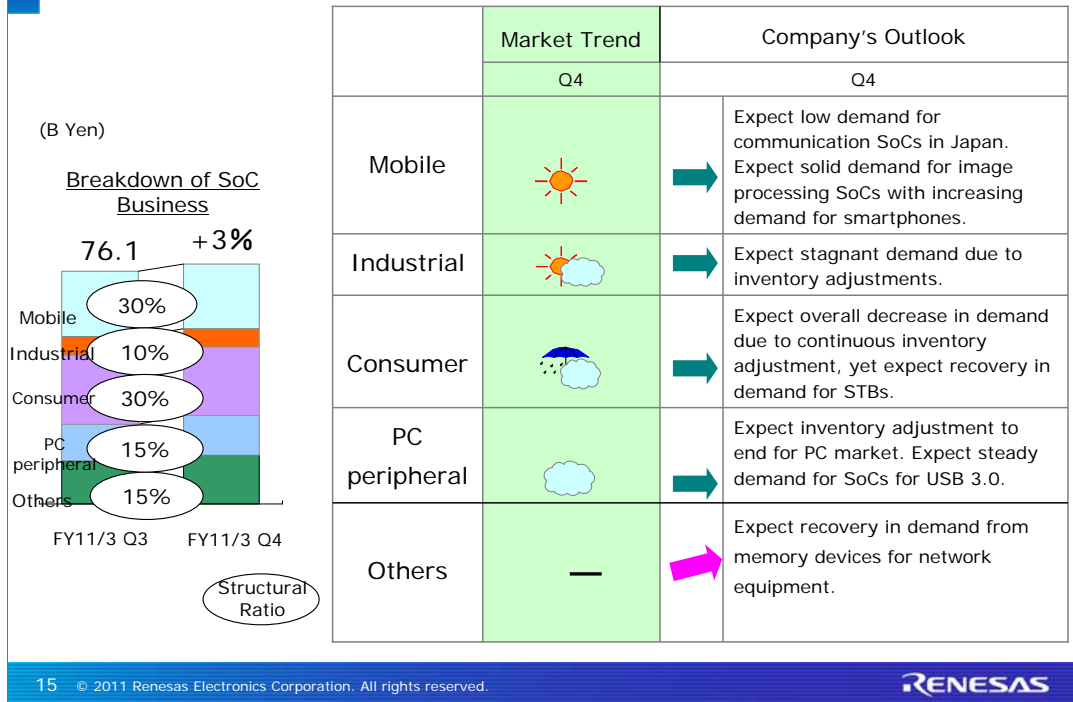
(B Yen)

Breakdown of SoC Business

76.1 +3%

Mobile 30%
Industrial 10%
Consumer 30%
PC peripheral 15%
Others 15%

FY11/3 Q3 FY11/3 Q4

Structural Ratio

| | Market Trend | | Company's Outlook |
|---|---|---|---|
| | Q4 | | Q4 |
| Mobile | | | Expect low demand for communication SoCs in Japan. Expect solid demand for image processing SoCs with increasing demand for smartphones. |
| Industrial | | | Expect stagnant demand due to inventory adjustments. |
| Consumer | | | Expect overall decrease in demand due to continuous inventory adjustment, yet expect recovery in demand for STBs. |
| PC peripheral | | | Expect inventory adjustment to end for PC market. Expect steady demand for SoCs for USB 3.0. |
| Others | — | | Expect recovery in demand from memory devices for network equipment. |

15 © 2011 Renesas Electronics Corporation. All rights reserved.

RENESAS